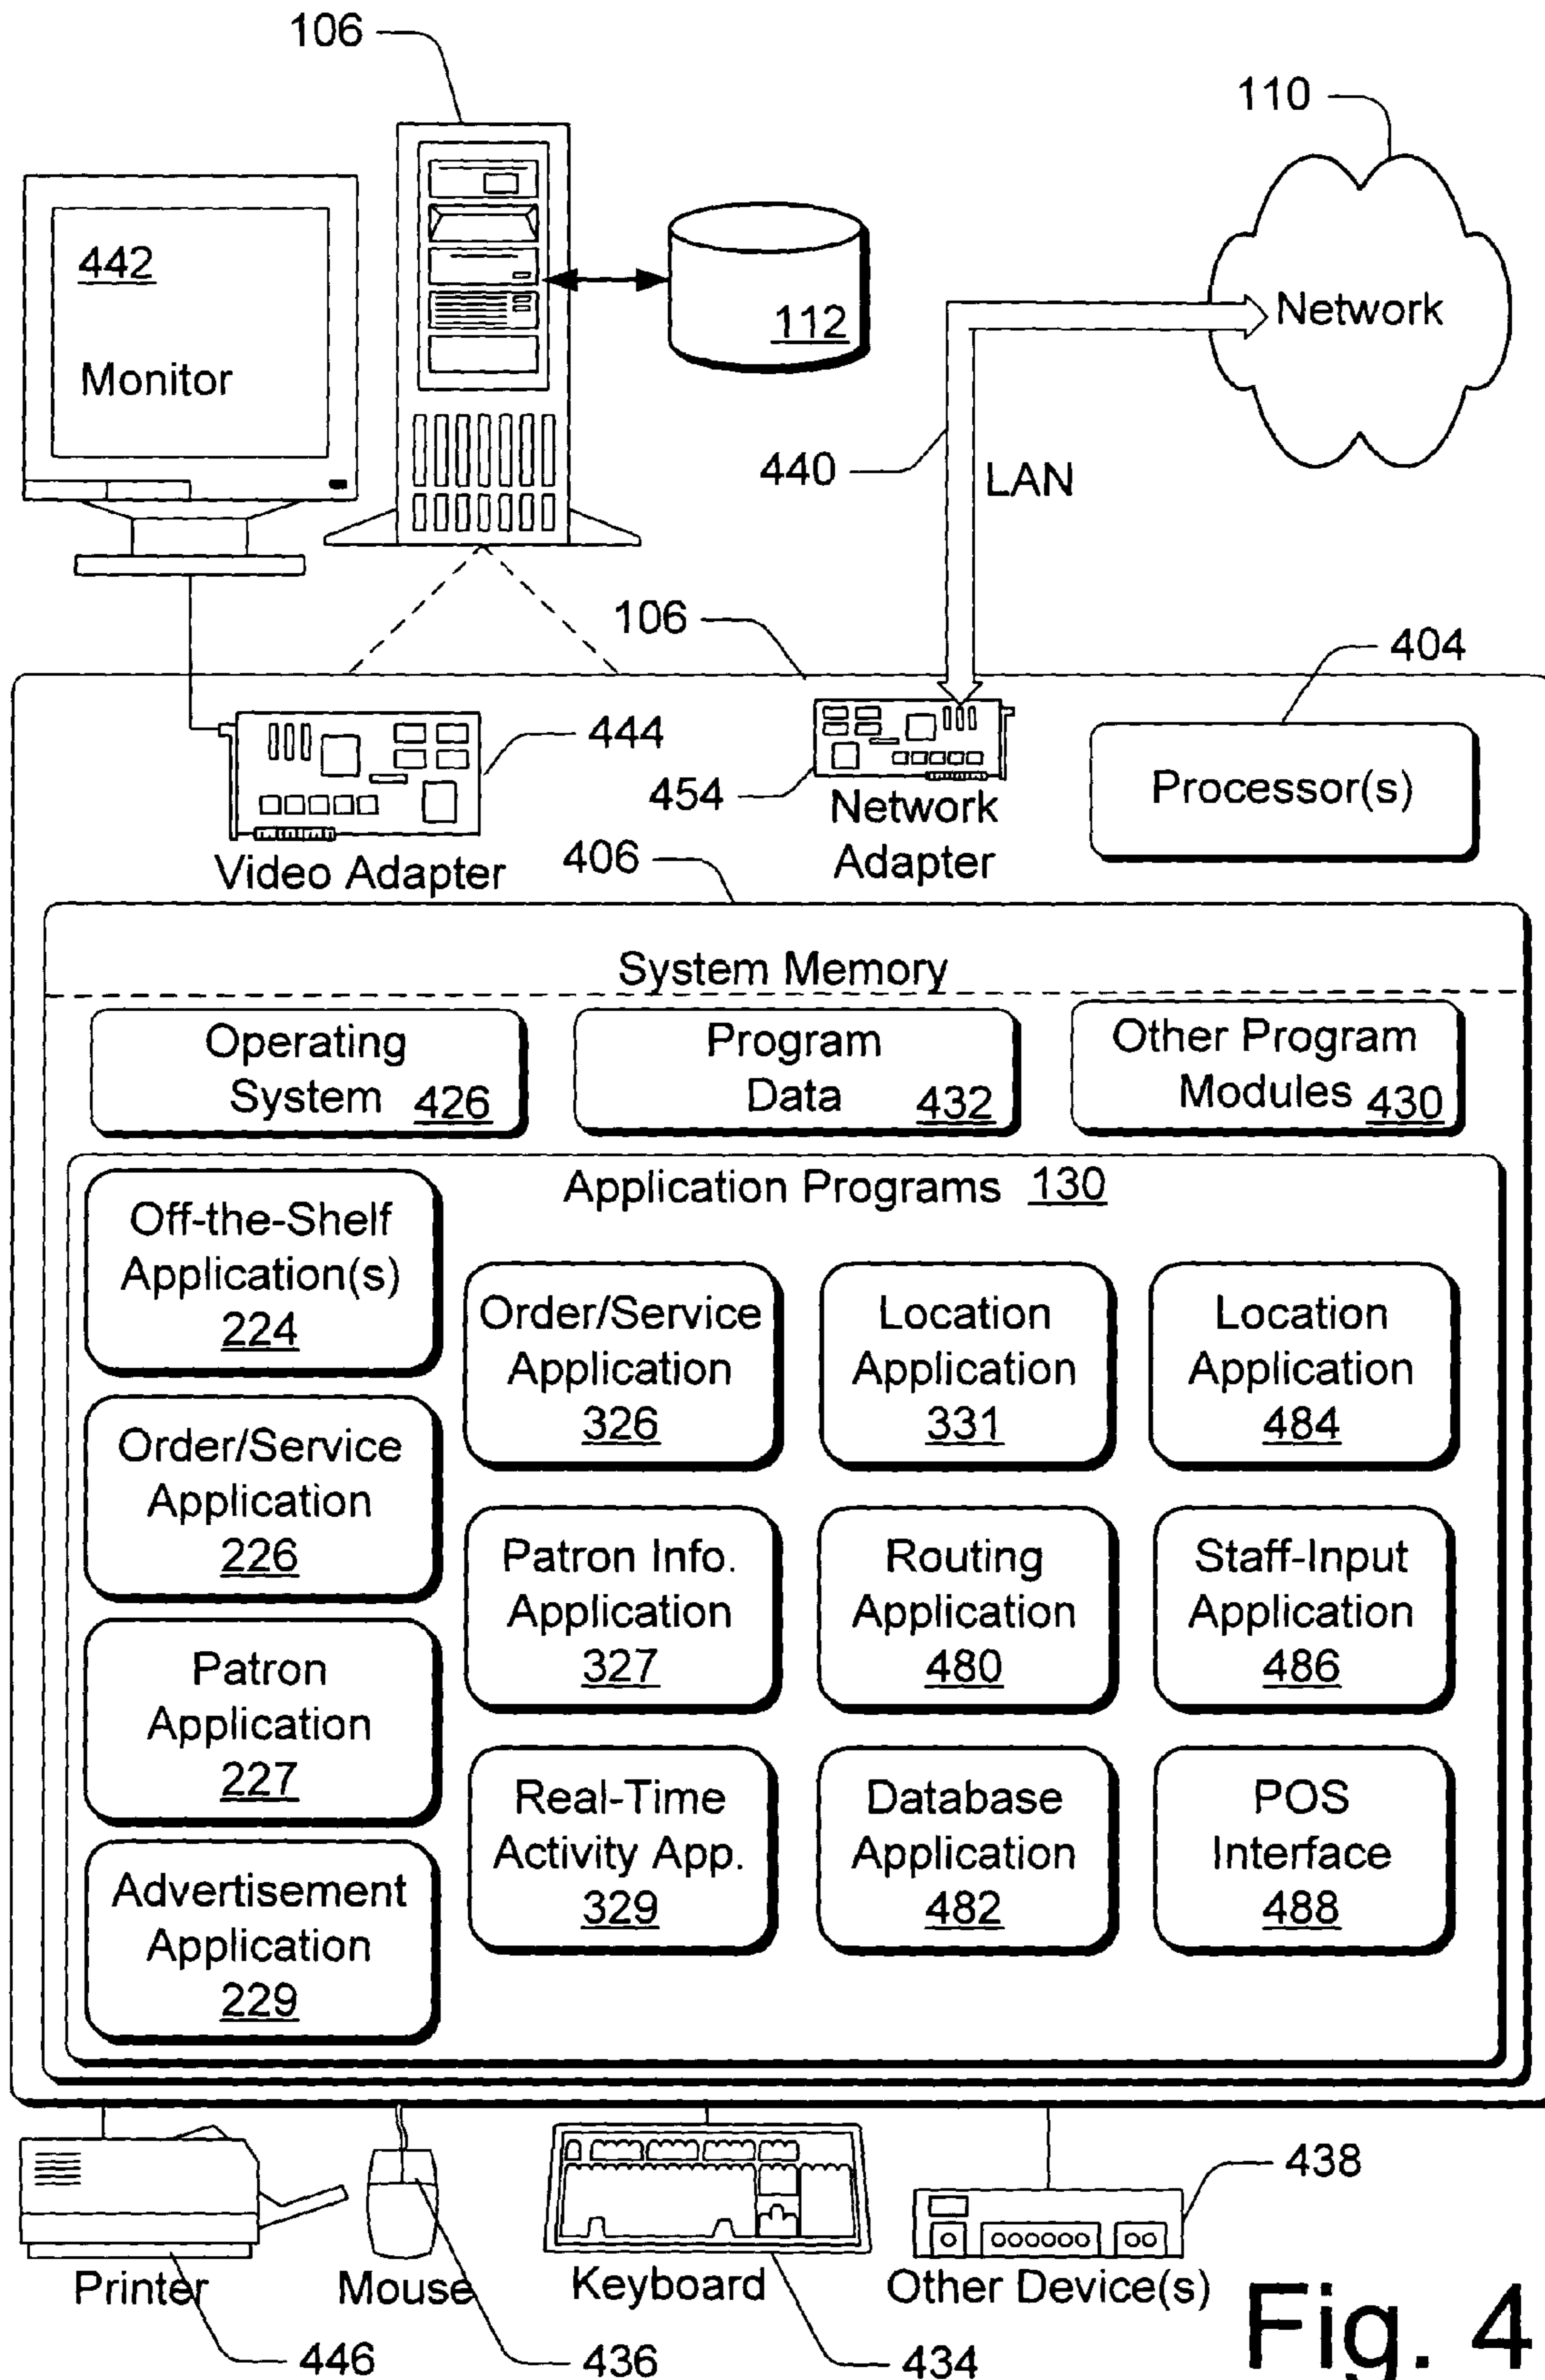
106

110

442

Monitor

112

Network

440

LAN

106

404

444

454

Network Adapter

Processor(s)

Video Adapter

406

System Memory

Operating System 426

Program Data 432

Other Program Modules 430

Application Programs 130

Off-the-Shelf Application(s) 224

Order/Service Application 326

Location Application 331

Location Application 484

Order/Service Application 226

Patron Info. Application 327

Routing Application 480

Staff-Input Application 486

Patron Application 227

Real-Time Activity App. 329

Database Application 482

POS Interface 488

Advertisement Application 229

438

Printer

Mouse

Keyboard

Other Device(s)

Fig. 4

446

436

434